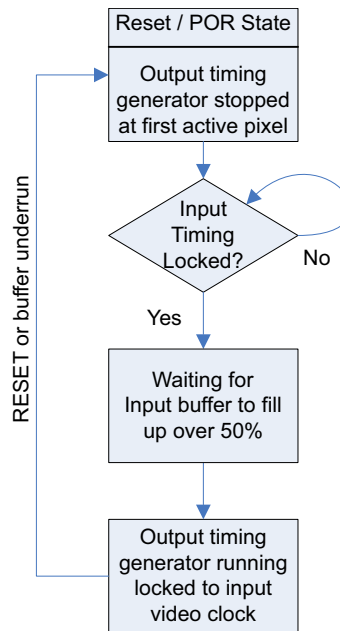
Reset / POR State

Output timing generator stopped at first active pixel

Input Timing Locked?

No

Yes

Waiting for Input buffer to fill up over 50%

Output timing generator running locked to input video clock

RESET or buffer underrun